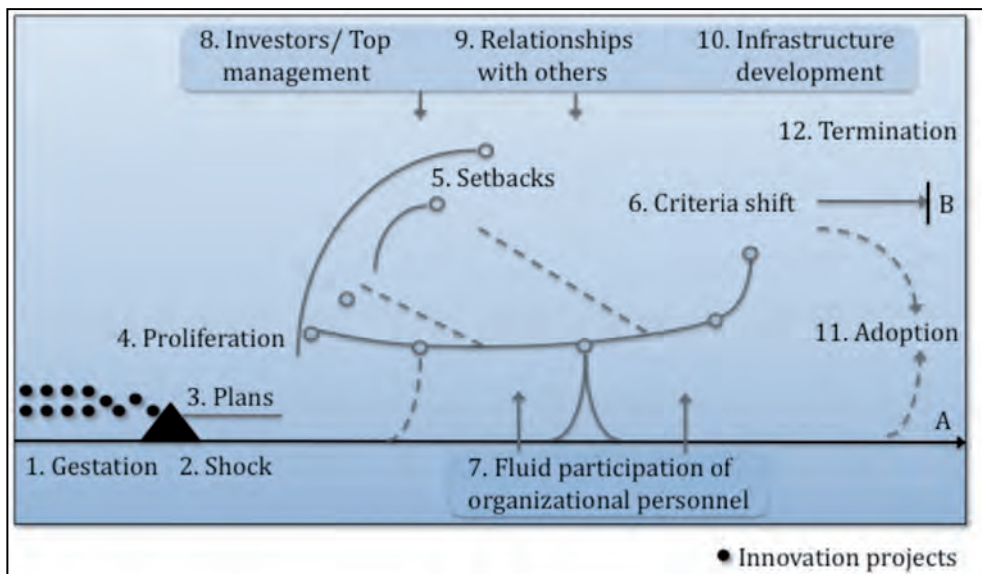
8. Investors/ Top management

9. Relationships with others

10. Infrastructure development

12. Termination

5. Setbacks

6. Criteria shift

B

4. Proliferation

11. Adoption

3. Plans

A

1. Gestation

2. Shock

7. Fluid participation of organizational personnel

• Innovation projects